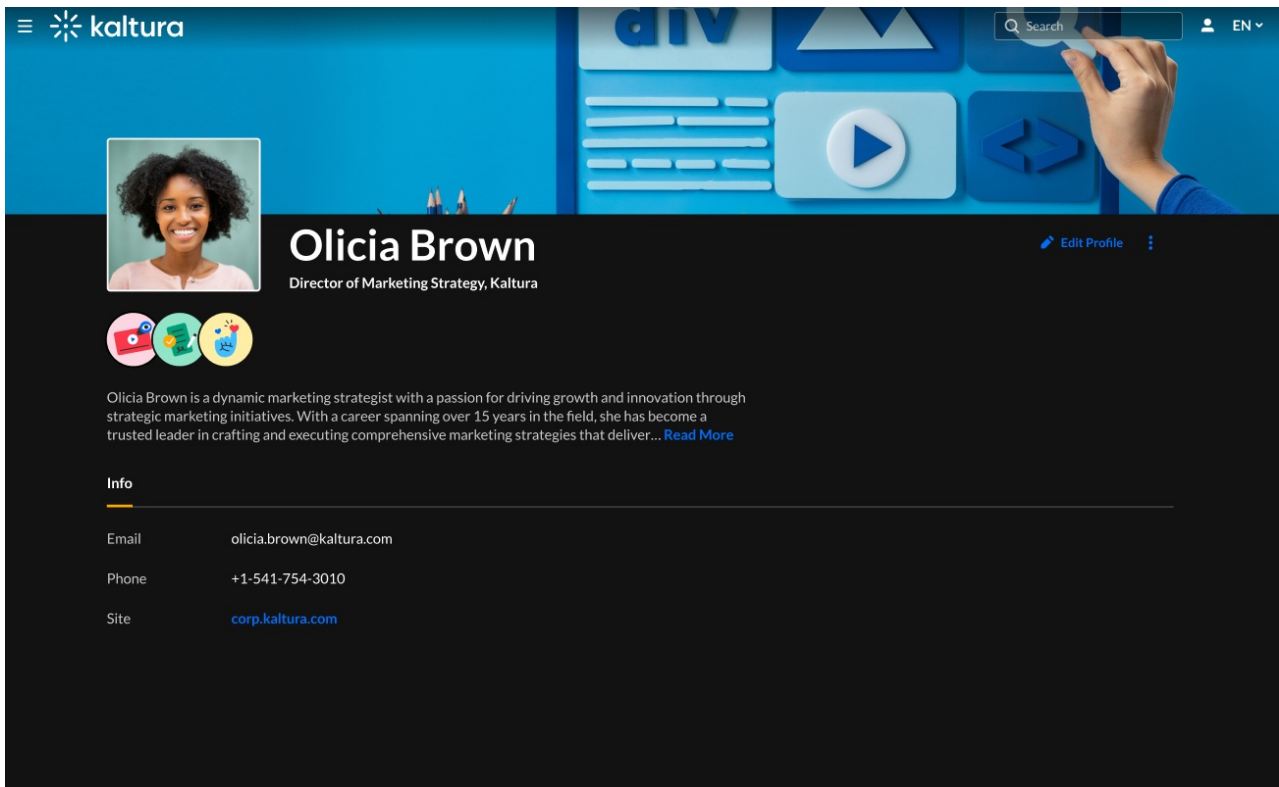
kaltura

Search

EN

div

Olicia Brown

Director of Marketing Strategy, Kaltura

Edit Profile

Olicia Brown is a dynamic marketing strategist with a passion for driving growth and innovation through strategic marketing initiatives. With a career spanning over 15 years in the field, she has become a trusted leader in crafting and executing comprehensive marketing strategies that deliver… Read More

Info

| | |
|---|---|
| Email | olicia.brown@kaltura.com |
| Phone | +1-541-754-3010 |
| Site | corp.kaltura.com |